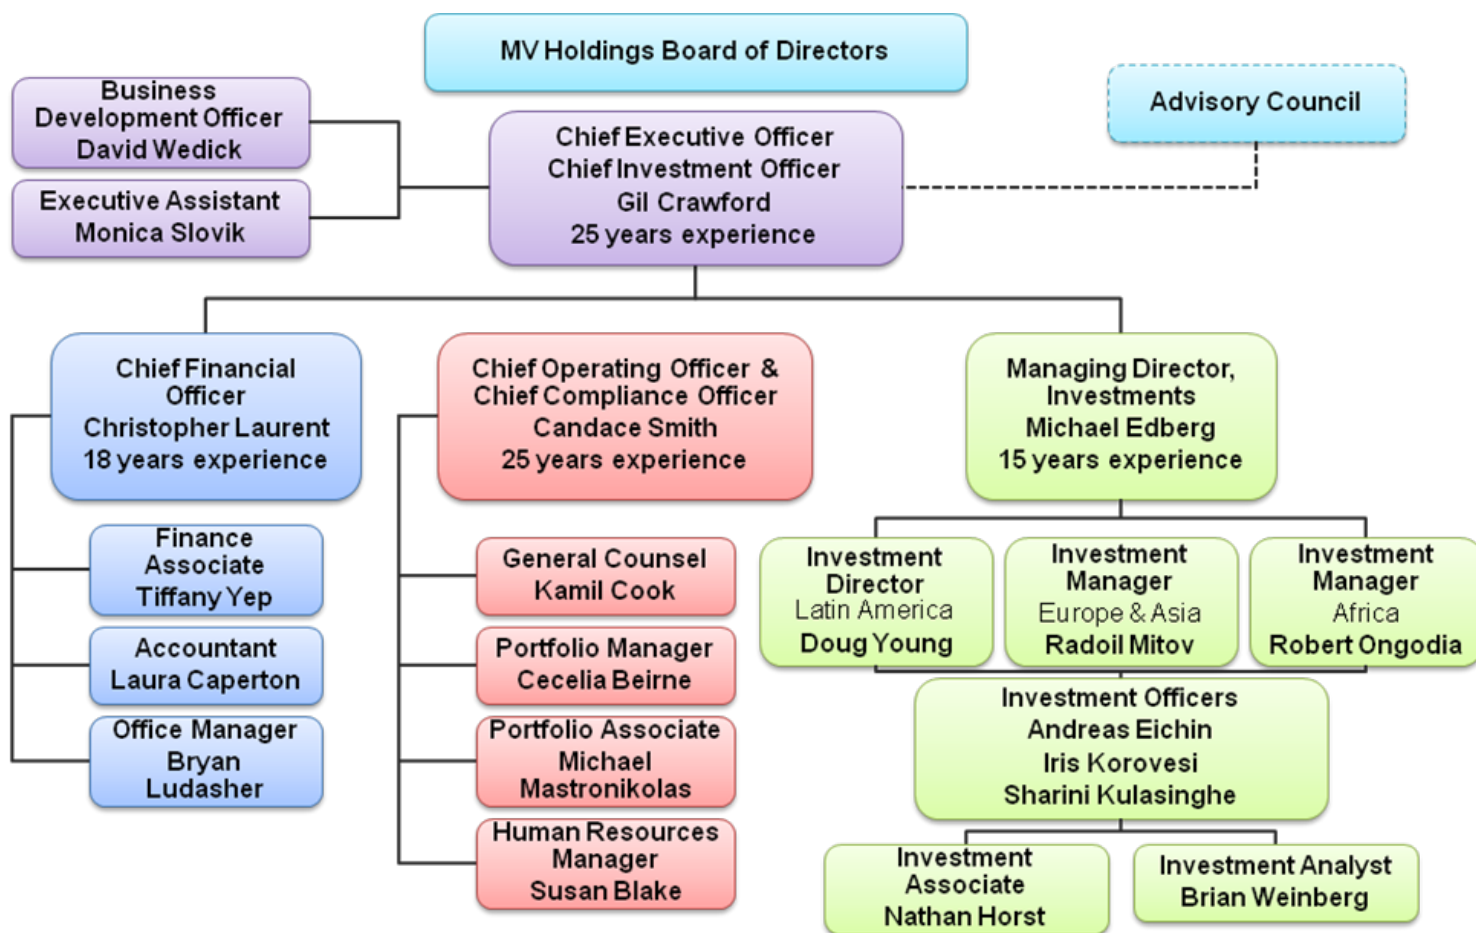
MV Holdings Board of Directors

Business Development Officer
David Wedick

Executive Assistant
Monica Slovik

Chief Executive Officer
Chief Investment Officer
Gil Crawford
25 years experience

Advisory Council

Chief Financial Officer
Christopher Laurent
18 years experience

Finance Associate
Tiffany Yep

Accountant
Laura Caperton

Office Manager
Bryan Ludasher

Chief Operating Officer & Chief Compliance Officer
Candace Smith
25 years experience

General Counsel
Kamil Cook

Portfolio Manager
Cecelia Beirne

Portfolio Associate
Michael Mastronikolas

Human Resources Manager
Susan Blake

Managing Director, Investments
Michael Edberg
15 years experience

Investment Director
Latin America
Doug Young

Investment Manager
Europe & Asia
Radoil Mitov

Investment Manager
Africa
Robert Ongodia

Investment Officers
Andreas Eichin
Iris Korovesi
Sharini Kulasinghe

Investment Associate
Nathan Horst

Investment Analyst
Brian Weinberg